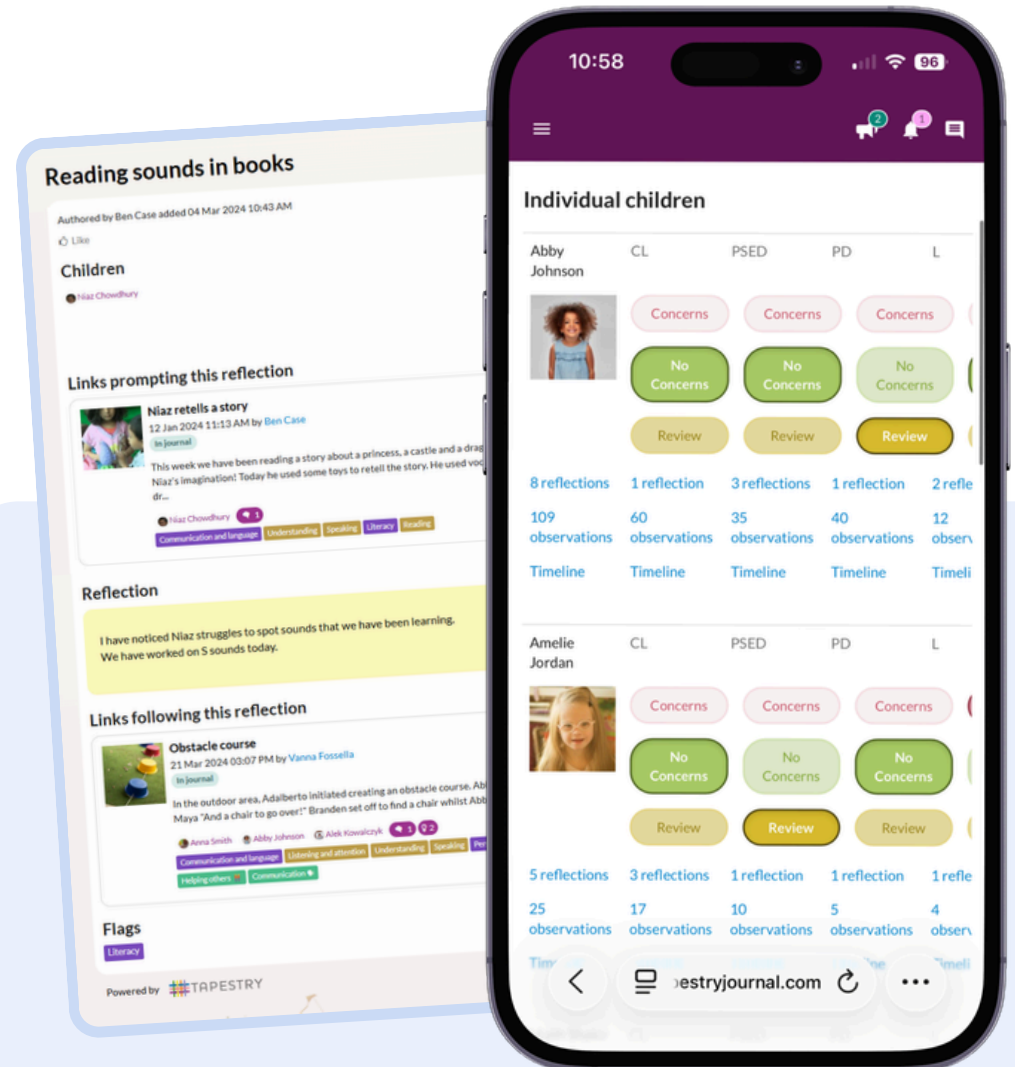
Reading sounds in books

Authored by Ben Case added 04 Mar 2024 10:43 AM

Like

Children

Niaz Chowdhury

Links prompting this reflection

Niaz retells a story
12 Jan 2024 11:13 AM by Ben Case
In journal
This week we have been reading a story about a princess, a castle and a drag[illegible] Niaz's imagination! Today he used some toys to retell the story. He used voc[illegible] dr...

Niaz Chowdhury 1
Communication and language Understanding Speaking Literacy Reading

Reflection

I have noticed Niaz struggles to spot sounds that we have been learning. We have worked on S sounds today.

Links following this reflection

Obstacle course
21 Mar 2024 03:07 PM by Vanna Fossella
In journal
In the outdoor area, Adalberto initiated creating an obstacle course. Ab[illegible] Maya "And a chair to go over!" Branden set off to find a chair whilst Abb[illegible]

Anna Smith Abby Johnson Alek Kowalczyk 1 2
Communication and language Listening and attention Understanding Speaking Per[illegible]
Helping others Communication

Flags
Literacy

Powered by TAPESTRY

10:58 96

2 1

Individual children

| Abby Johnson | CL | PSED | PD | L |
|---|---|---|---|---|
| | Concerns | Concerns | Concerns | |
| | No Concerns | No Concerns | No Concerns | |
| | Review | Review | Review | |
| 8 reflections | 1 reflection | 3 reflections | 1 reflection | 2 refle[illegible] |
| 109 observations | 60 observations | 35 observations | 40 observations | 12 obser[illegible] |
| Timeline | Timeline | Timeline | Timeline | Timeli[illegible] |

| Amelie Jordan | CL | PSED | PD | L |
|---|---|---|---|---|
| | Concerns | Concerns | Concerns | |
| | No Concerns | No Concerns | No Concerns | |
| | Review | Review | Review | |
| 5 reflections | 3 reflections | 1 reflection | 1 reflection | 1 refle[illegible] |
| 25 observations | 17 observations | 10 observations | 5 observations | 4 obser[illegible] |

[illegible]estryjournal.com